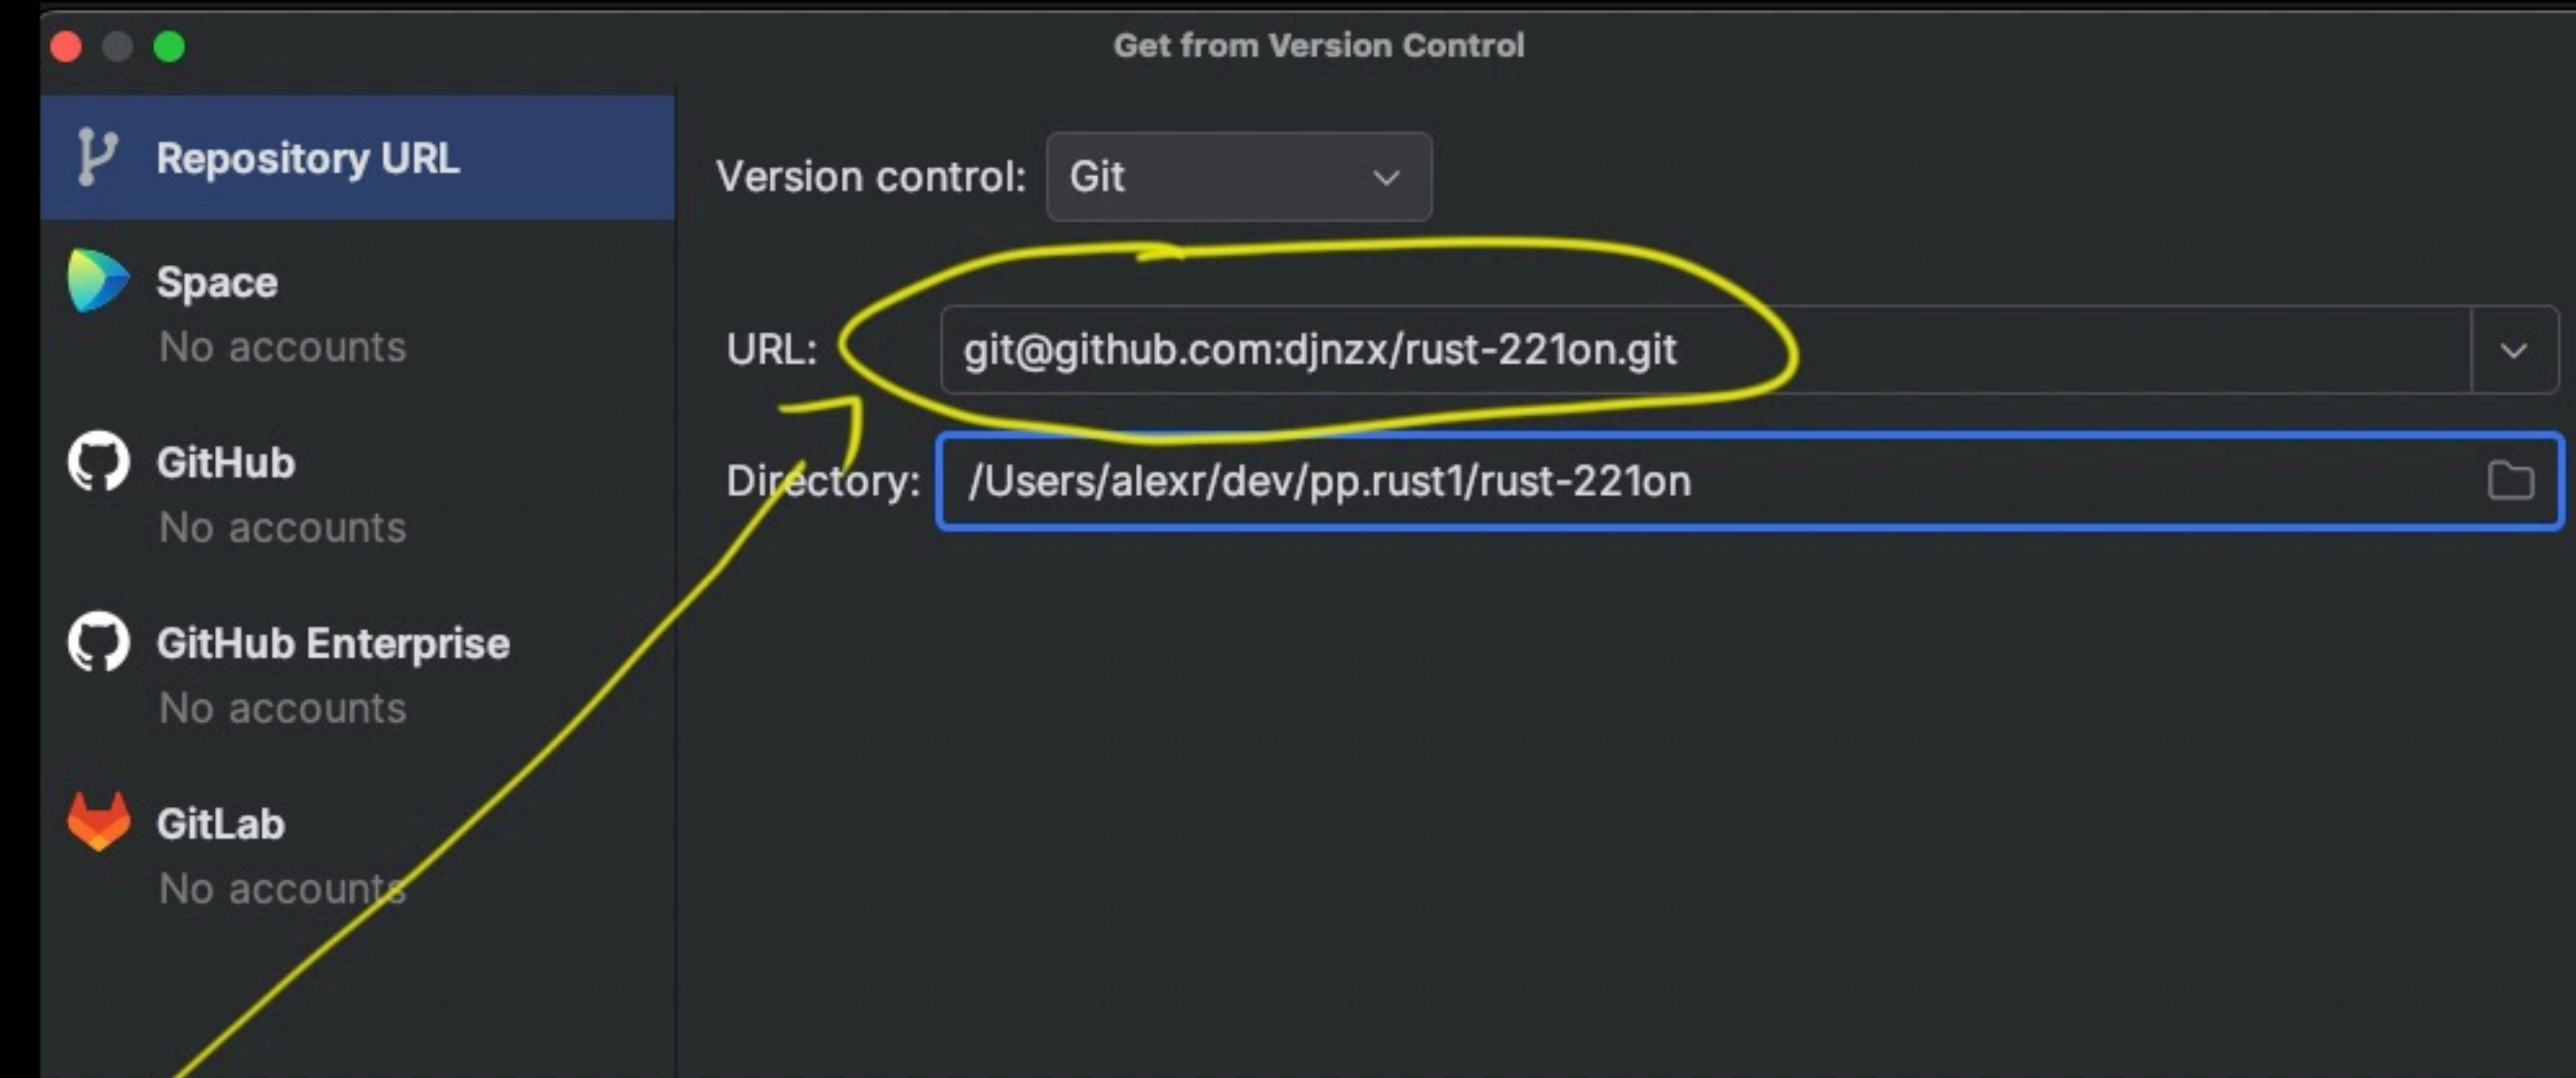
Get from Version Control

Repository URL

Space
No accounts

GitHub
No accounts

GitHub Enterprise
No accounts

GitLab
No accounts

Version control: Git

URL: git@github.com:djnzx/rust-221on.git

Directory: /Users/alexr/dev/pp.rust1/rust-221on